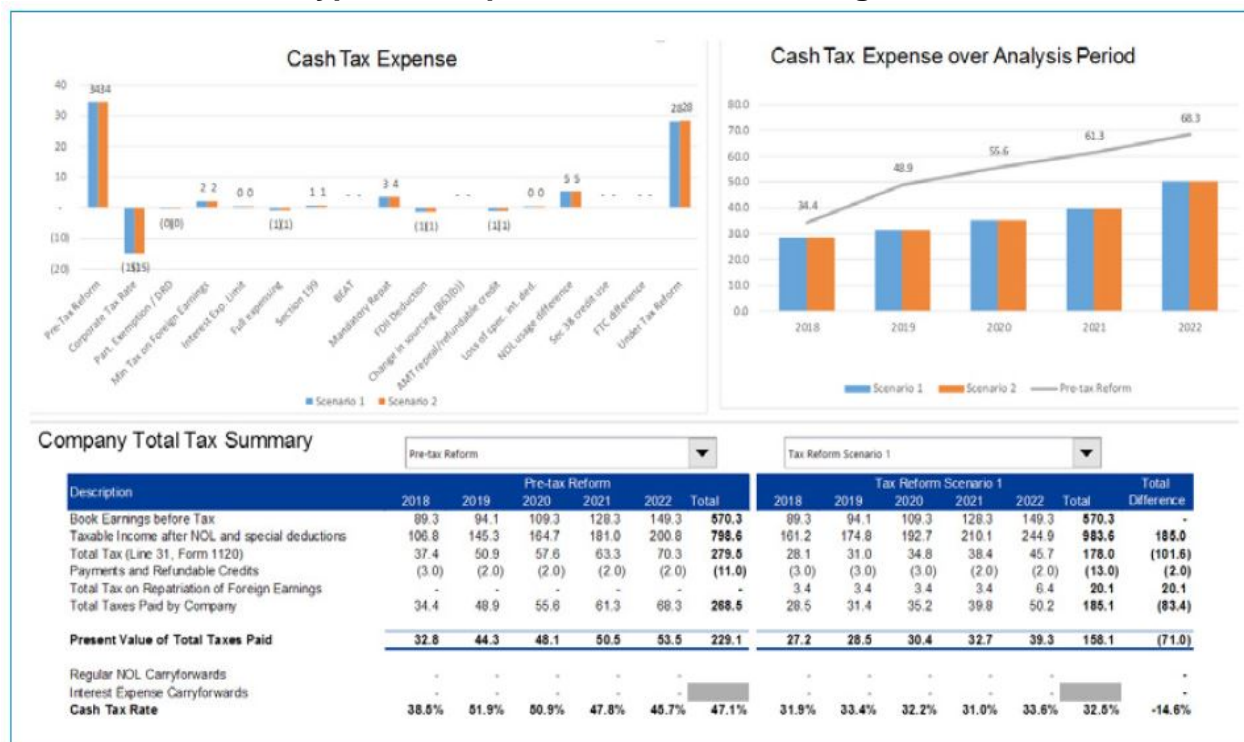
Cash Tax Expense

40
30
20
10
-
(10)
(20)

34 34
(15) (15)
(0) (0)
2 2
0 0
(1) (1)
1 1
- -
3 4
(1) (1)
- -
(1) (1)
0 0
5 5
- -
- -
28 28

Pre-Tax Reform
Corporate Tax Rate
Part. Exemption / DRD
Min Tax on Foreign Earnings
Interest Exp. Limit
Full expensing
Section 199
BEAT
Mandatory Repat
FDII Deduction
Change in sourcing (863(b))
AMT repeal/refundable credit
Loss of spec. int. ded.
NOL usage difference
Sec. 38 credit use
FTC difference
Under Tax Reform

Scenario 1 Scenario 2

Cash Tax Expense over Analysis Period

80.0
70.0
60.0
50.0
40.0
30.0
20.0
10.0
0.0

34.4
48.9
55.6
61.3
68.3

2018 2019 2020 2021 2022

Scenario 1 Scenario 2 Pre-tax Reform

Company Total Tax Summary

Pre-tax Reform
Tax Reform Scenario 1

| Description | Pre-tax Reform 2018 | 2019 | 2020 | 2021 | 2022 | Total | Tax Reform Scenario 1 2018 | 2019 | 2020 | 2021 | 2022 | Total | Total Difference |
|---|---|---|---|---|---|---|---|---|---|---|---|---|---|
| Book Earnings before Tax | 89.3 | 94.1 | 109.3 | 128.3 | 149.3 | 570.3 | 89.3 | 94.1 | 109.3 | 128.3 | 149.3 | 570.3 | - |
| Taxable Income after NOL and special deductions | 106.8 | 145.3 | 164.7 | 181.0 | 200.8 | 798.6 | 161.2 | 174.8 | 192.7 | 210.1 | 244.9 | 983.6 | 185.0 |
| Total Tax (Line 31, Form 1120) | 37.4 | 50.9 | 57.6 | 63.3 | 70.3 | 279.5 | 28.1 | 31.0 | 34.8 | 38.4 | 45.7 | 178.0 | (101.6) |
| Payments and Refundable Credits | (3.0) | (2.0) | (2.0) | (2.0) | (2.0) | (11.0) | (3.0) | (3.0) | (3.0) | (2.0) | (2.0) | (13.0) | (2.0) |
| Total Tax on Repatriation of Foreign Earnings | - | - | - | - | - | - | 3.4 | 3.4 | 3.4 | 3.4 | 6.4 | 20.1 | 20.1 |
| Total Taxes Paid by Company | 34.4 | 48.9 | 55.6 | 61.3 | 68.3 | 268.5 | 28.5 | 31.4 | 35.2 | 39.8 | 50.2 | 185.1 | (83.4) |
| Present Value of Total Taxes Paid | 32.8 | 44.3 | 48.1 | 50.5 | 53.5 | 229.1 | 27.2 | 28.5 | 30.4 | 32.7 | 39.3 | 158.1 | (71.0) |
| Regular NOL Carryforwards | - | - | - | - | - | | - | - | - | - | - | | - |
| Interest Expense Carryforwards | - | - | - | - | - | | - | - | - | - | - | | - |
| Cash Tax Rate | 38.5% | 51.9% | 50.9% | 47.8% | 45.7% | 47.1% | 31.9% | 33.4% | 32.2% | 31.0% | 33.6% | 32.5% | -14.6% |